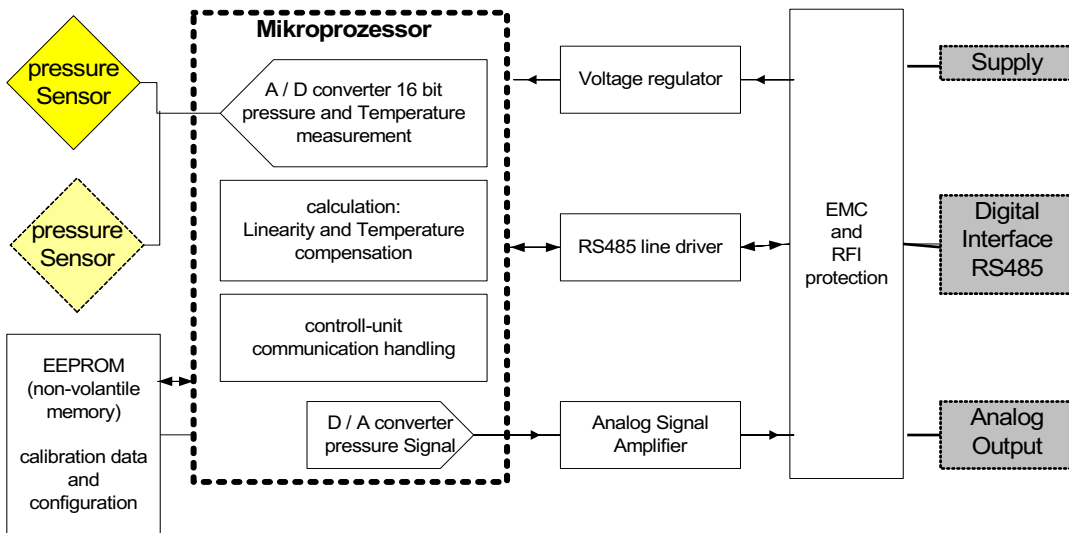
Mikroprozessor

pressure Sensor

A / D converter 16 bit pressure and Temperature measurement

Voltage regulator

Supply

pressure Sensor

calculation: Linearity and Temperature compensation

RS485 line driver

EMC and RFI protection

Digital Interface RS485

EEPROM (non-volantile memory)

calibration data and configuration

controll-unit communication handling

D / A converter pressure Signal

Analog Signal Amplifier

Analog Output